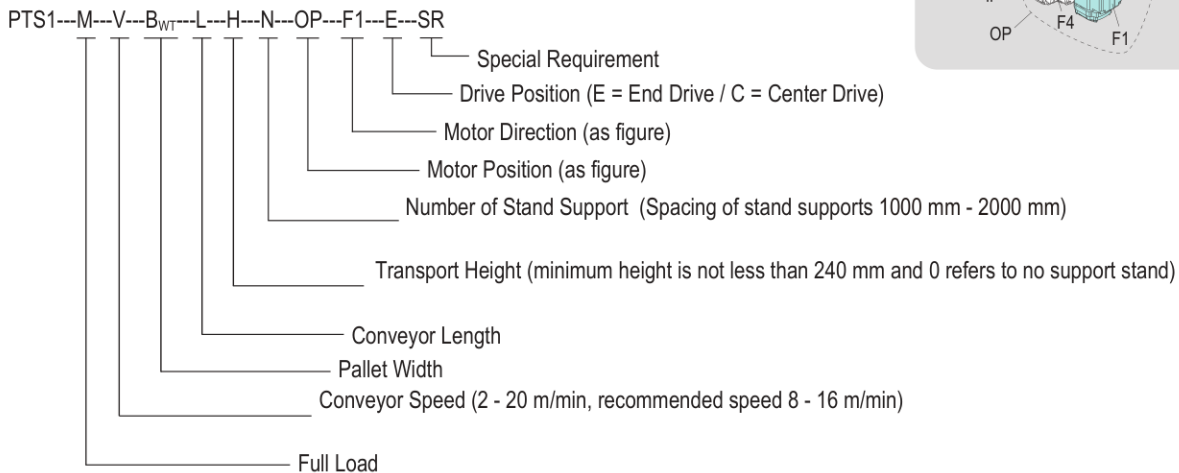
PTS1---M---V---$B_{WT}$---L---H---N---OP---F1---E---SR

OP F4 F1

Special Requirement

Drive Position (E = End Drive / C = Center Drive)

Motor Direction (as figure)

Motor Position (as figure)

Number of Stand Support (Spacing of stand supports 1000 mm - 2000 mm)

Transport Height (minimum height is not less than 240 mm and 0 refers to no support stand)

Conveyor Length

Pallet Width

Conveyor Speed (2 - 20 m/min, recommended speed 8 - 16 m/min)

Full Load